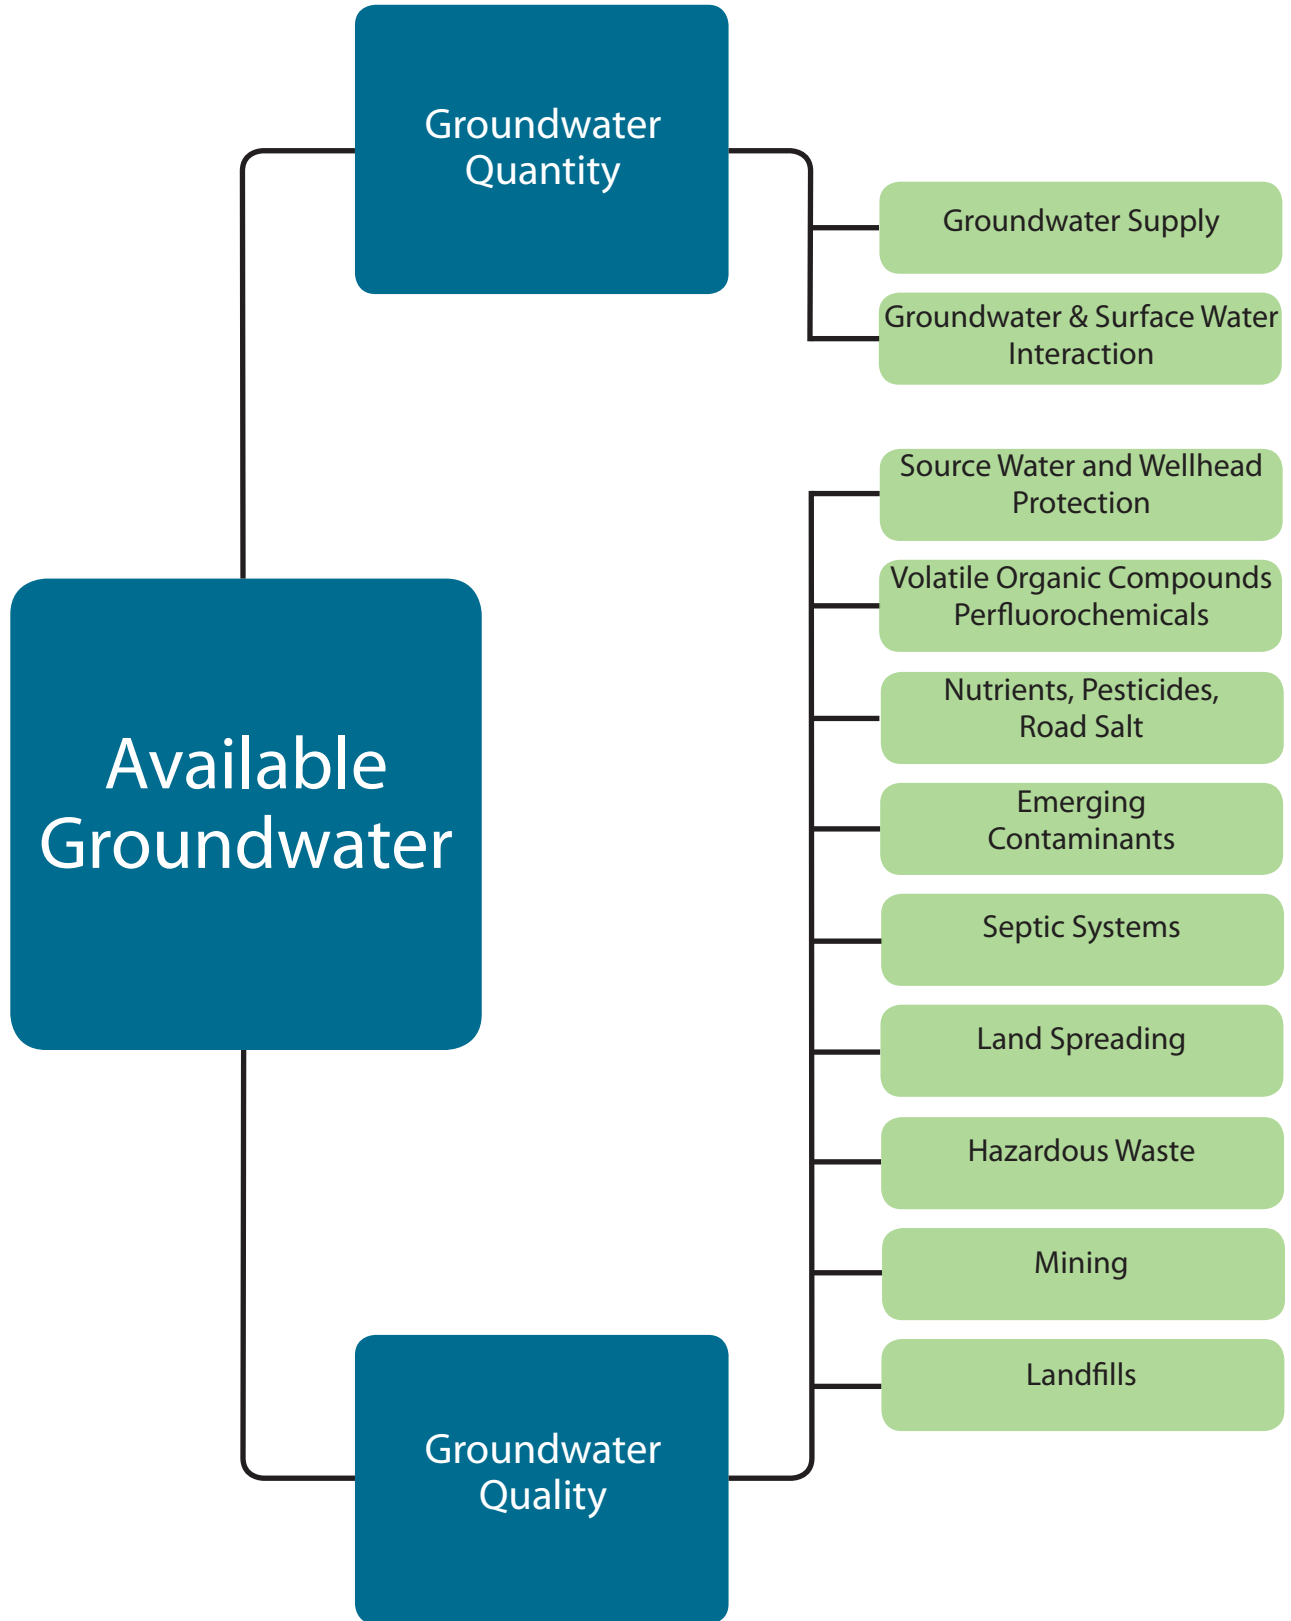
Groundwater Quantity

Groundwater Supply

Groundwater & Surface Water Interaction

Source Water and Wellhead Protection

Volatile Organic Compounds Perfluorochemicals

Nutrients, Pesticides, Road Salt

Emerging Contaminants

Septic Systems

Land Spreading

Hazardous Waste

Mining

Landfills

Available Groundwater

Groundwater Quality